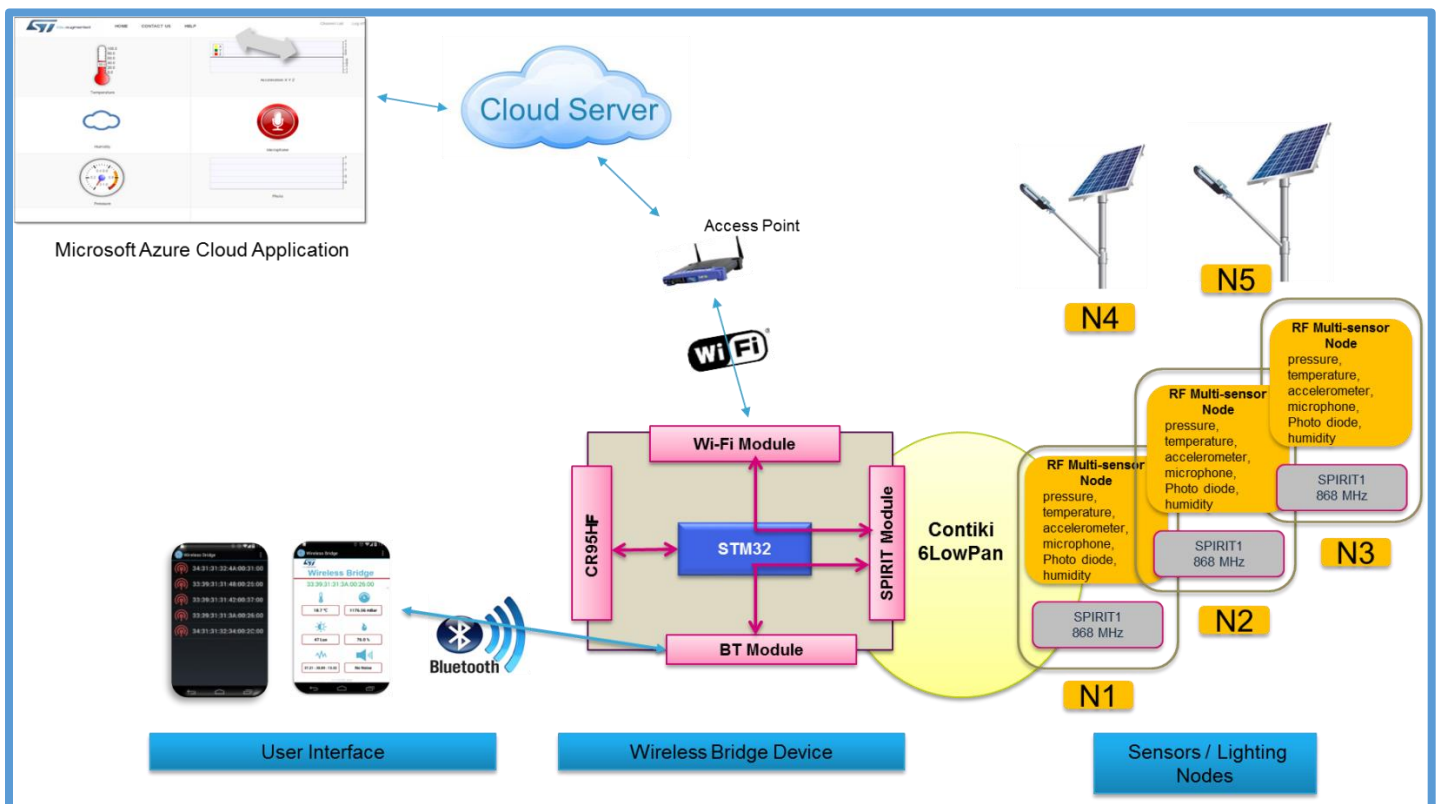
HOME CONTACT US HELP

Temperature

Accelerometer X Y Z

Humidity

Microphone

Pressure

Phone

Microsoft Azure Cloud Application

Cloud Server

Access Point

WiFi

N4

N5

RF Multi-sensor Node
pressure, temperature, accelerometer, microphone, Photo diode, humidity

SPIRIT1 868 MHz

N3

RF Multi-sensor Node
pressure, temperature, accelerometer, microphone, Photo diode, humidity

SPIRIT1 868 MHz

N2

RF Multi-sensor Node
pressure, temperature, accelerometer, microphone, Photo diode, humidity

SPIRIT1 868 MHz

N1

Wi-Fi Module

CR95HF

STM32

SPIRIT Module

BT Module

Contiki 6LowPan

Wireless Bridge

34:31:31:32:4A:00:31:00
33:39:31:31:48:00:25:00
34:31:31:31:42:00:37:00
33:39:31:31:3A:00:26:00
34:31:31:32:34:00:2C:00

Wireless Bridge
Wireless Bridge
33:39:31:31:3A:00:26:00
18.7 °C
1176.06 mBar
47 Lux
79.0 %
No Noise

Bluetooth

User Interface

Wireless Bridge Device

Sensors / Lighting Nodes